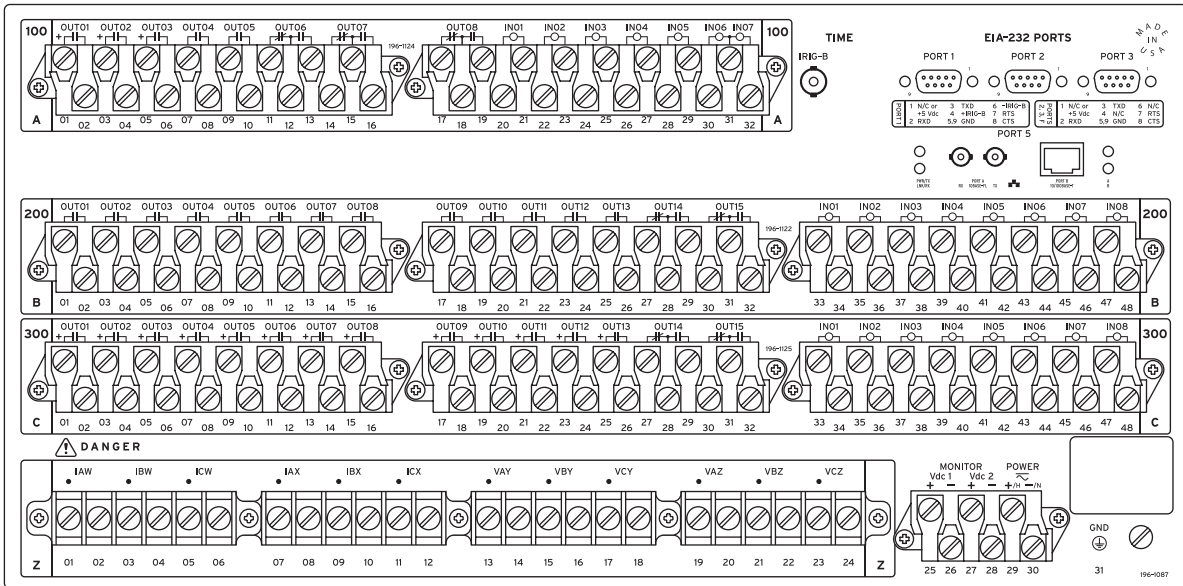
100 OUT01 OUT02 OUT03 OUT04 OUT05 OUT06 OUT07 196-1124 OUT08 IN01 IN02 IN03 IN04 IN05 IN06 IN07 100

A 01 02 03 04 05 06 07 08 09 10 11 12 13 14 15 16 17 18 19 20 21 22 23 24 25 26 27 28 29 30 31 32 A

TIME

IRIG-B

EIA-232 PORTS

MADE IN USA

PORT 1 PORT 2 PORT 3

PORT 1: 1 N/C or +5 Vdc, 2 RXD, 3 TXD, 4 +IRIG-B, 5,9 GND, 6 -IRIG-B, 7 RTS, 8 CTS

PORTS 2, 3: 1 N/C or +5 Vdc, 2 RXD, 3 TXD, 4 N/C, 5,9 GND, 6 N/C, 7 RTS, 8 CTS

PORT 5

200 OUT01 OUT02 OUT03 OUT04 OUT05 OUT06 OUT07 OUT08 OUT09 OUT10 OUT11 OUT12 OUT13 OUT14 OUT15 196-1122 IN01 IN02 IN03 IN04 IN05 IN06 IN07 IN08 200

B 01 02 03 04 05 06 07 08 09 10 11 12 13 14 15 16 17 18 19 20 21 22 23 24 25 26 27 28 29 30 31 32 33 34 35 36 37 38 39 40 41 42 43 44 45 46 47 48 B

300 OUT01 OUT02 OUT03 OUT04 OUT05 OUT06 OUT07 OUT08 OUT09 OUT10 OUT11 OUT12 OUT13 OUT14 OUT15 196-1125 IN01 IN02 IN03 IN04 IN05 IN06 IN07 IN08 300

C 01 02 03 04 05 06 07 08 09 10 11 12 13 14 15 16 17 18 19 20 21 22 23 24 25 26 27 28 29 30 31 32 33 34 35 36 37 38 39 40 41 42 43 44 45 46 47 48 C

DANGER

IAW IBW ICW IAX IBX ICX VAY VBY VCY VAZ VBZ VCZ

Z 01 02 03 04 05 06 07 08 09 10 11 12 13 14 15 16 17 18 19 20 21 22 23 24 Z

MONITOR Vdc 1 Vdc 2 POWER + − + − +/H −/N

25 26 27 28 29 30

GND 31

196-1087